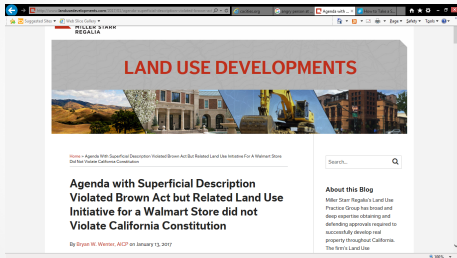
http://www.landusedevelopments.com

Suggested Sites ▾ Web Slice Gallery ▾

Agenda with ... ×

MILLER STARR REGALIA

Page ▾ Safety ▾ Tools ▾

LAND USE DEVELOPMENTS

Home » Agenda With Superficial Description Violated Brown Act But Related Land Use Initiative For A Walmart Store Did Not Violate California Constitution

Agenda with Superficial Description Violated Brown Act but Related Land Use Initiative for a Walmart Store did not Violate California Constitution

By Bryan W. Wenter, AICP on January 13, 2017

Search...

About this Blog

Miller Starr Regalia's Land Use Practice Group has broad and deep expertise obtaining and defending approvals required to successfully develop real property throughout California. The firm's Land Use

100%